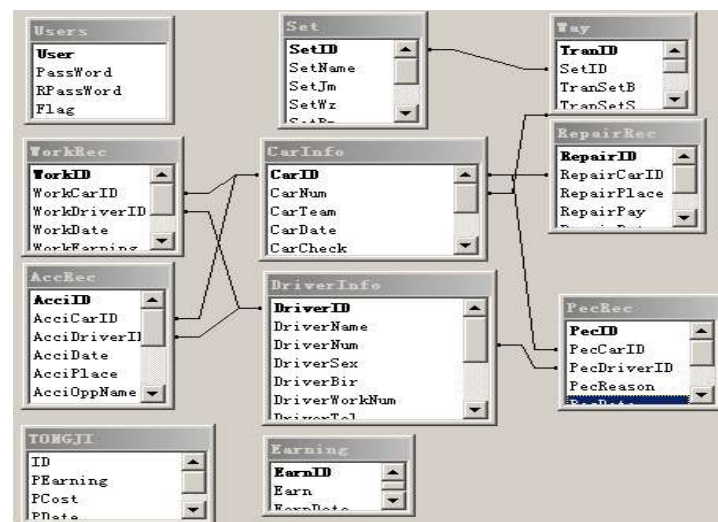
Users
User
PassWord
RPassWord
Flag

Set
SetID
SetName
SetJm
SetWz
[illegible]

Way
TranID
SetID
TranSetB
TranSetS

WorkRec
WorkID
WorkCarID
WorkDriverID
WorkDate
WorkEarning

CarInfo
CarID
CarNum
CarTeam
CarDate
CarCheck

RepairRec
RepairID
RepairCarID
RepairPlace
RepairPay
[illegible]

AcciRec
AcciID
AcciCarID
AcciDriverI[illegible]
AcciDate
AcciPlace
AcciOppName

DriverInfo
DriverID
DriverName
DriverNum
DriverSex
DriverBir
DriverWorkNum
DriverTel

PecRec
PecID
PecCarID
PecDriverID
PecReason
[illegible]

TONGJI
ID
PEarning
PCost
PDate

Earning
EarnID
Earn
EarnDate